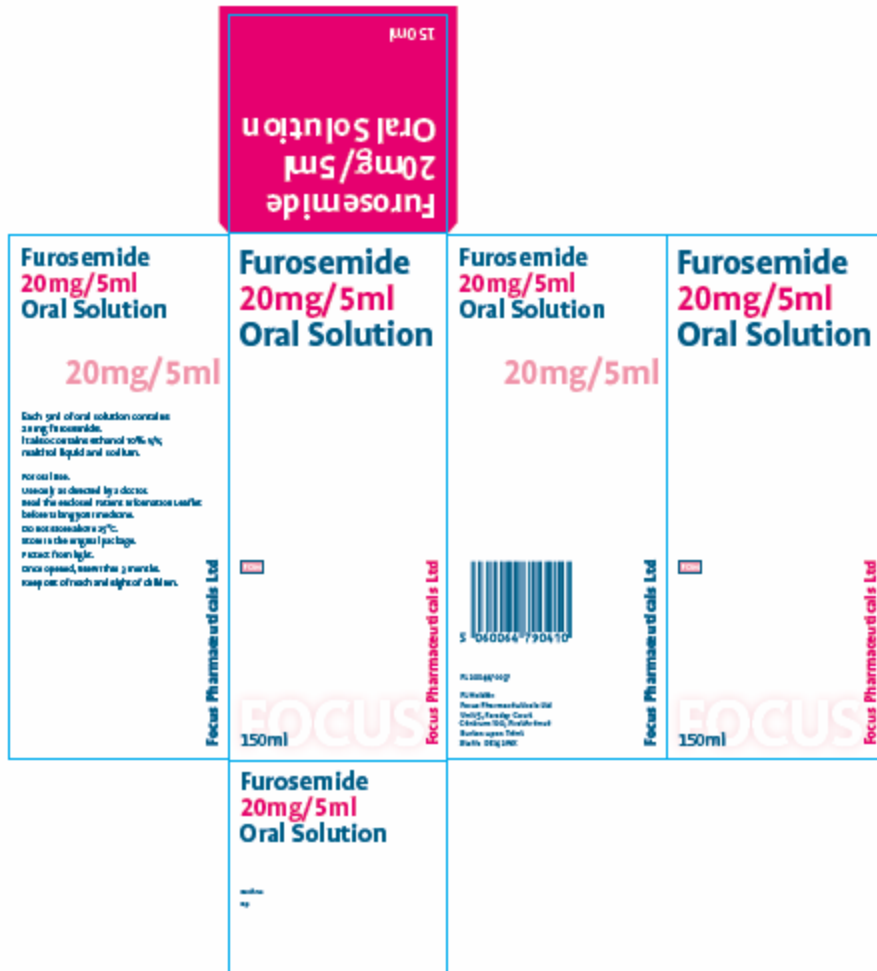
150ml
Furosemide
20mg/5ml
Oral Solution

Furosemide
20mg/5ml
Oral Solution

20mg/5ml

Each 5ml of oral solution contains 20mg furosemide.
It also contains ethanol 10% v/v, maltitol liquid and sodium.

For oral use.
Use only as directed by a doctor.
Read the enclosed Patient Information Leaflet before taking your medicine.
Do not store above 25°C.
Store in the original package.
Protect from light.
Once opened, use within 3 months.
Keep out of reach and sight of children.

Focus Pharmaceuticals Ltd

Furosemide
20mg/5ml
Oral Solution

POM

FOCUS

150ml

Focus Pharmaceuticals Ltd

Furosemide
20mg/5ml
Oral Solution

20mg/5ml

5 060064 790410

PL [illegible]

PL Holder:
Focus Pharmaceuticals Ltd
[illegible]
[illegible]
Burton upon Trent
Staffs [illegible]

Focus Pharmaceuticals Ltd

Furosemide
20mg/5ml
Oral Solution

POM

FOCUS

150ml

Focus Pharmaceuticals Ltd

Furosemide
20mg/5ml
Oral Solution

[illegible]
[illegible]